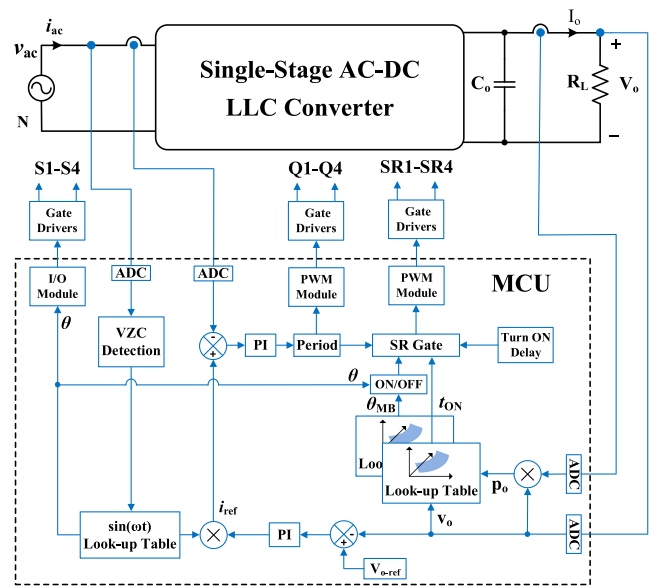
$i_{ac}$
$v_{ac}$
N
Single-Stage AC-DC
LLC Converter
$I_o$
+
$C_o$
$R_L$
$V_o$
–
S1-S4
Q1-Q4
SR1-SR4
Gate Drivers
Gate Drivers
Gate Drivers
MCU
I/O Module
ADC
ADC
PWM Module
PWM Module
$\theta$
VZC Detection
-
+
PI
Period
SR Gate
Turn ON Delay
$\theta$
ON/OFF
$\theta_{MB}$
$t_{ON}$
Loo
Look-up Table
$p_o$
ADC
$v_o$
ADC
sin(ωt) Look-up Table
$i_{ref}$
PI
-
+
$V_{o\text{-}ref}$